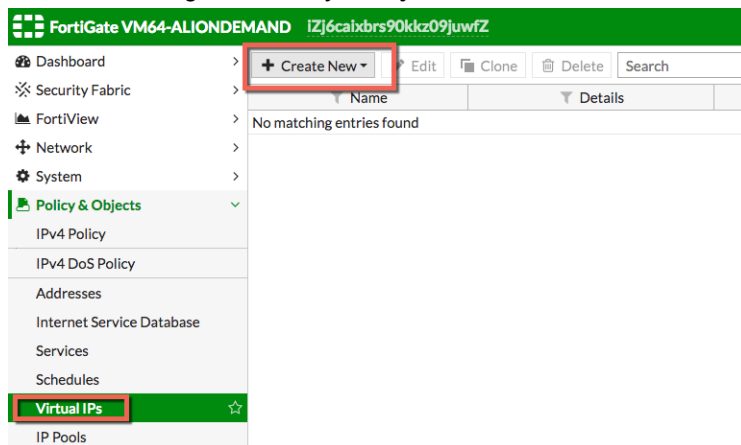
FortiGate VM64-ALIONDEMAND iZj6caixbrs90kkz09juwfZ

Dashboard
Security Fabric
FortiView
Network
System
Policy & Objects
IPv4 Policy
IPv4 DoS Policy
Addresses
Internet Service Database
Services
Schedules
Virtual IPs
IP Pools

+ Create New
Edit
Clone
Delete
Search

| Name | Details |
|---|---|
| No matching entries found | |